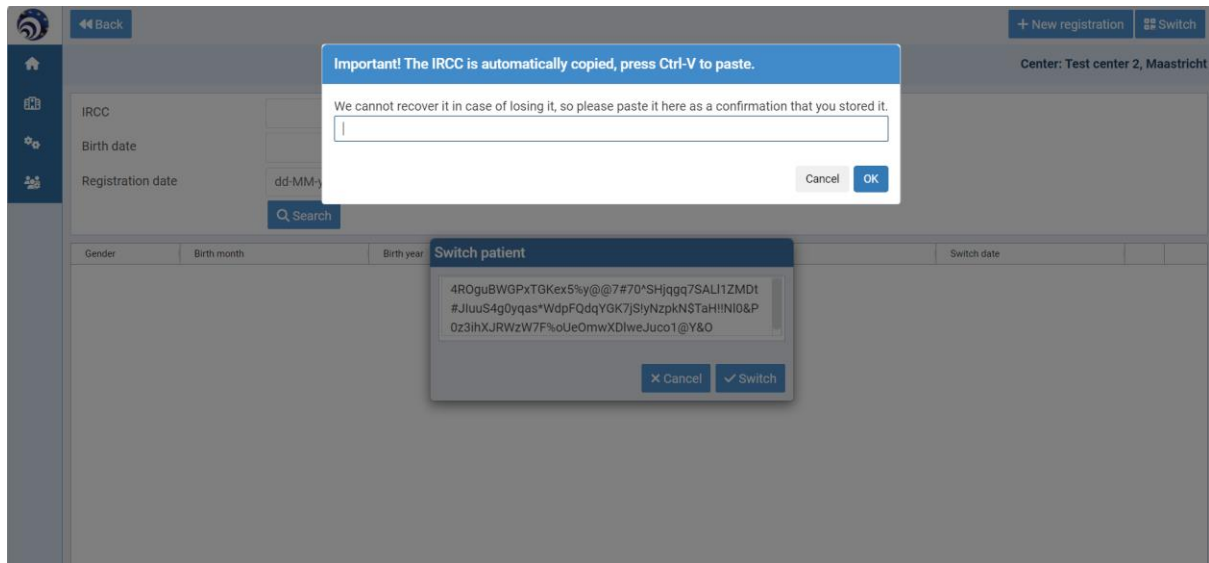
Back

+ New registration

Switch

Center: Test center 2, Maastricht

Important! The IRCC is automatically copied, press Ctrl-V to paste.

We cannot recover it in case of losing it, so please paste it here as a confirmation that you stored it.

Cancel

OK

IRCC

Birth date

Registration date

dd-MM-y

Search

| Gender | Birth month | Birth year | | Switch date | | |
|---|---|---|---|---|---|---|

Switch patient

4ROguBWGPxTGKex5%y@@7#70^SHjqgq7SALI1ZMDt#JIuuS4g0yqas*WdpFQdqYGK7jS!yNzpkN$TaH!!NI0&P0z3ihXJRWzW7F%oUeOmwXDIweJuco1@Y&O

Cancel

Switch